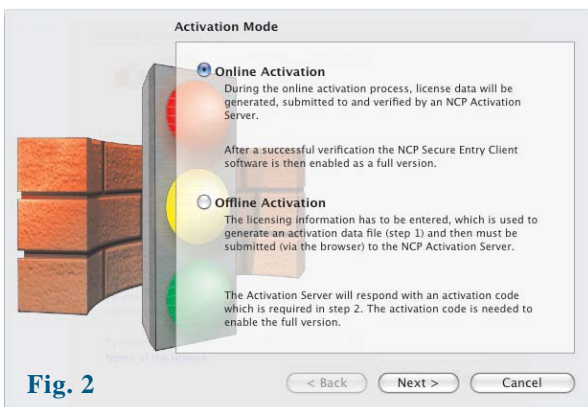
Activation Mode

Online Activation

During the online activation process, license data will be generated, submitted to and verified by an NCP Activation Server.

After a successful verification the NCP Secure Entry Client software is then enabled as a full version.

Offline Activation

The licensing information has to be entered, which is used to generate an activation data file (step 1) and then must be submitted (via the browser) to the NCP Activation Server.

The Activation Server will respond with an activation code which is required in step 2. The activation code is needed to enable the full version.

Fig. 2

< Back

Next >

Cancel